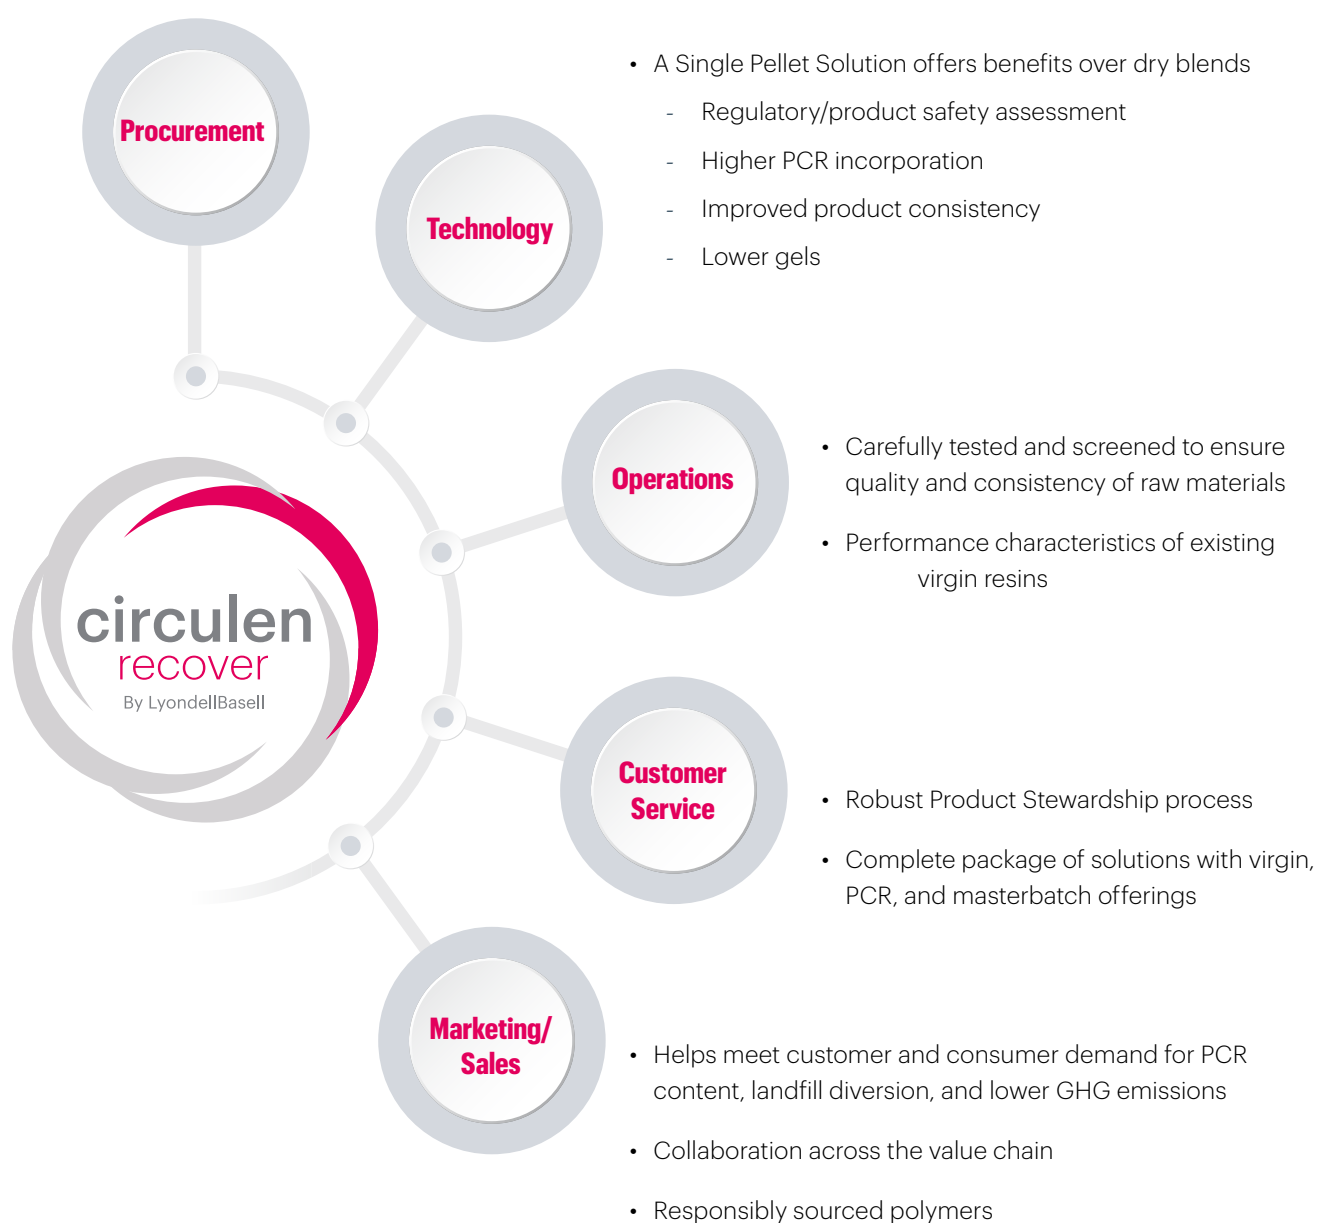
Procurement

Technology

- A Single Pellet Solution offers benefits over dry blends
  - Regulatory/product safety assessment
  - Higher PCR incorporation
  - Improved product consistency
  - Lower gels

circulen
recover
By LyondellBasell

Operations

- Carefully tested and screened to ensure quality and consistency of raw materials
- Performance characteristics of existing virgin resins

Customer Service

- Robust Product Stewardship process
- Complete package of solutions with virgin, PCR, and masterbatch offerings

Marketing/ Sales

- Helps meet customer and consumer demand for PCR content, landfill diversion, and lower GHG emissions
- Collaboration across the value chain
- Responsibly sourced polymers